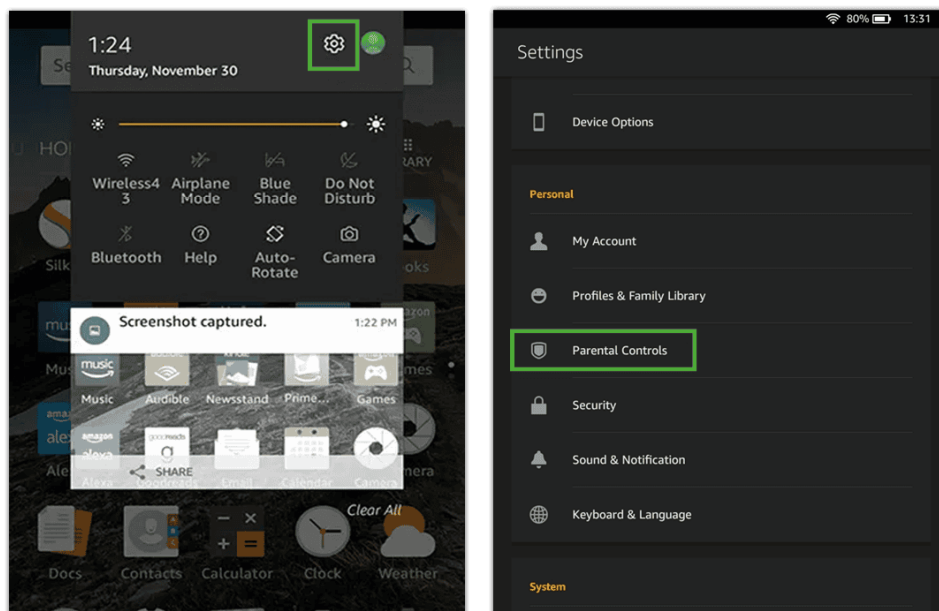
1:24
Thursday, November 30

Wireless4 3
Airplane Mode
Blue Shade
Do Not Disturb
Bluetooth
Help
Auto-Rotate
Camera

Screenshot captured.
1:22 PM

Music
Audible
Newsstand
Prime...
Games
Alexa
Goodreads
Email
Calendar
Camera
SHARE
Clear All
Docs
Contacts
Calculator
Clock
Weather

80% 13:31
Settings
Device Options
Personal
My Account
Profiles & Family Library
Parental Controls
Security
Sound & Notification
Keyboard & Language
System